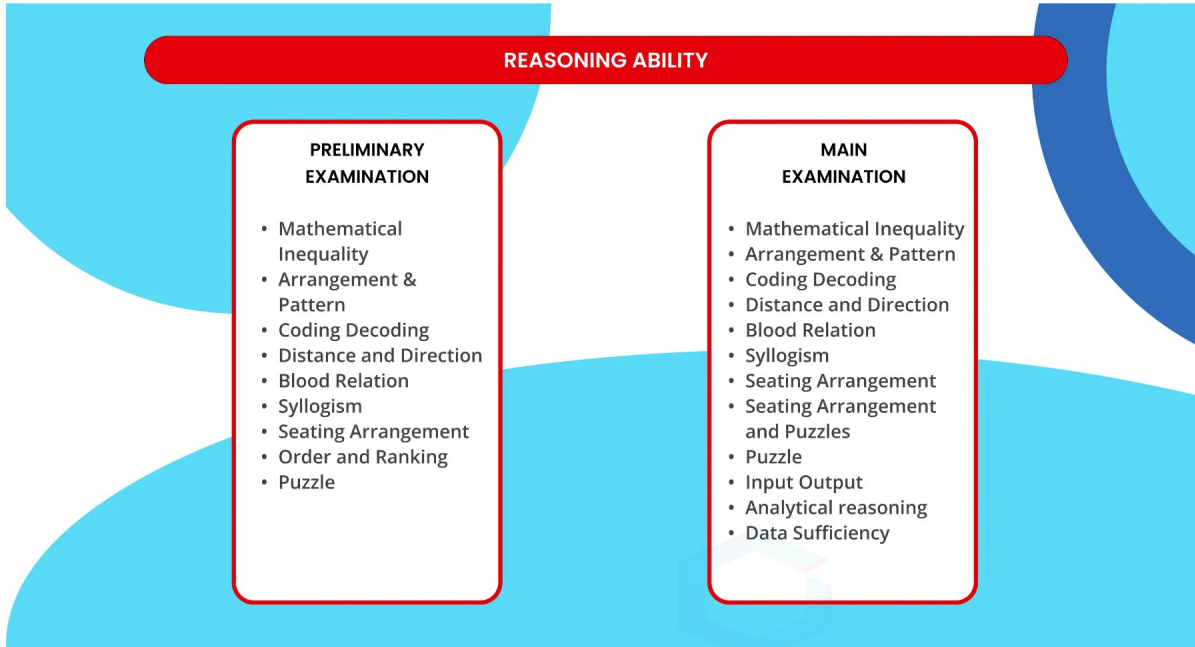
REASONING ABILITY

PRELIMINARY EXAMINATION

- Mathematical Inequality
- Arrangement & Pattern
- Coding Decoding
- Distance and Direction
- Blood Relation
- Syllogism
- Seating Arrangement
- Order and Ranking
- Puzzle

MAIN EXAMINATION

- Mathematical Inequality
- Arrangement & Pattern
- Coding Decoding
- Distance and Direction
- Blood Relation
- Syllogism
- Seating Arrangement
- Seating Arrangement and Puzzles
- Puzzle
- Input Output
- Analytical reasoning
- Data Sufficiency